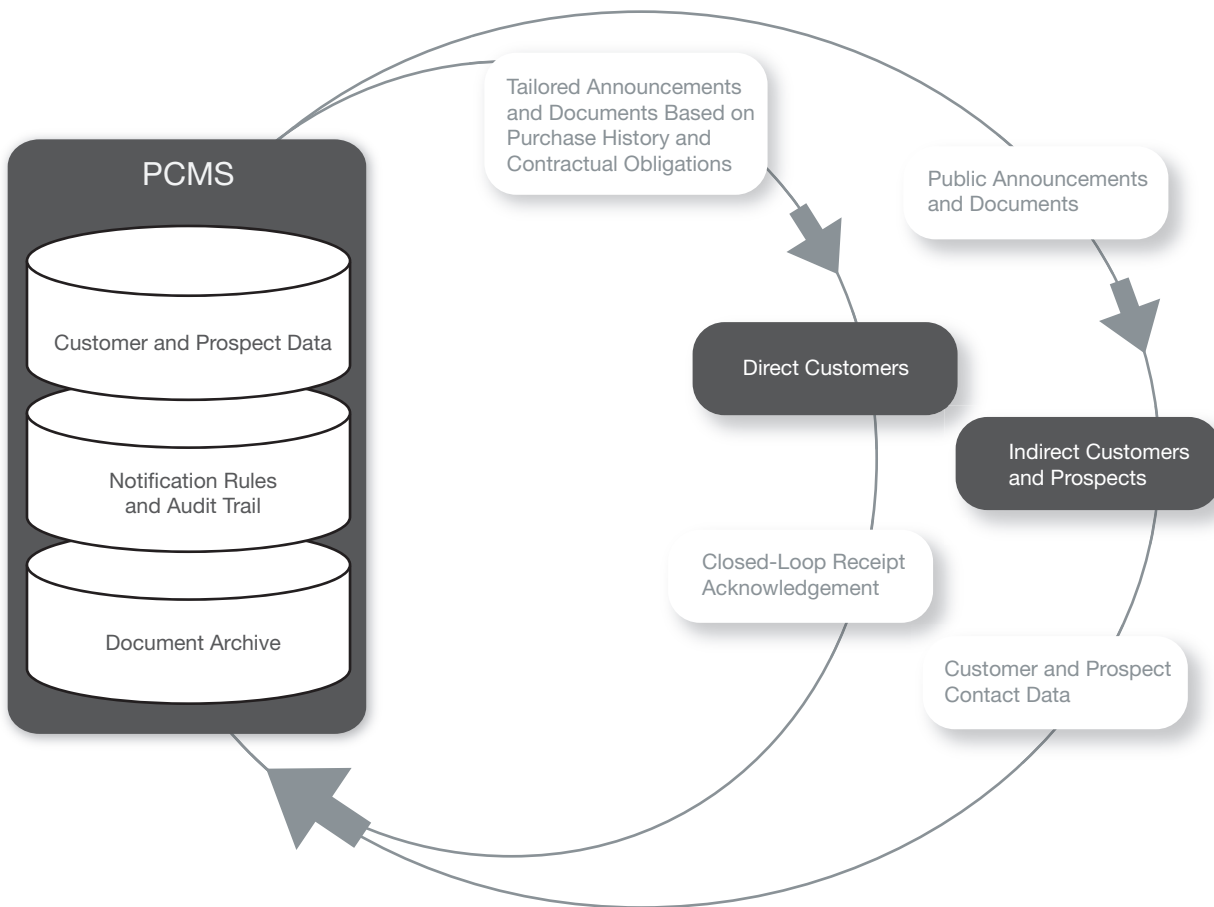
PCMS

Customer and Prospect Data

Notification Rules and Audit Trail

Document Archive

Tailored Announcements and Documents Based on Purchase History and Contractual Obligations

Public Announcements and Documents

Direct Customers

Indirect Customers and Prospects

Closed-Loop Receipt Acknowledgement

Customer and Prospect Contact Data